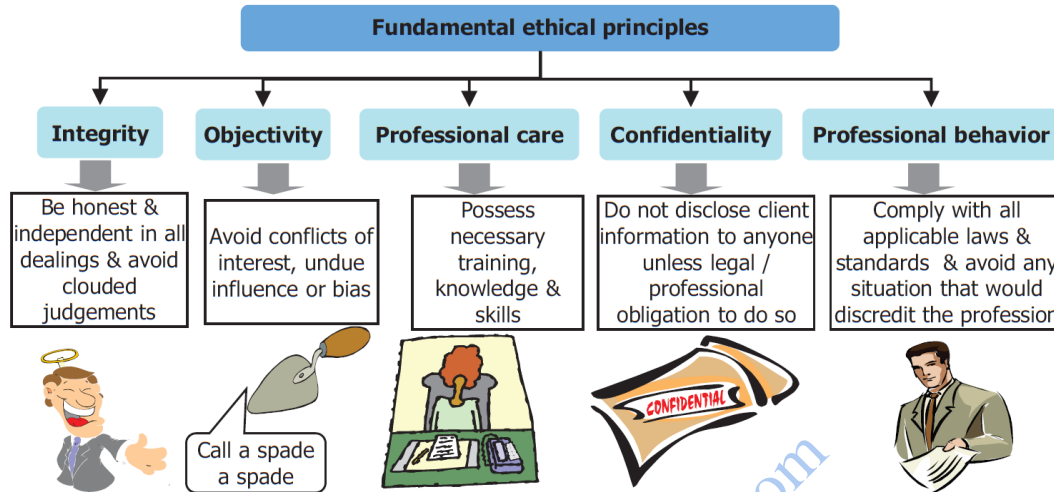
Fundamental ethical principles

Integrity

Be honest & independent in all dealings & avoid clouded judgements

Objectivity

Avoid conflicts of interest, undue influence or bias

Call a spade a spade

Professional care

Possess necessary training, knowledge & skills

Confidentiality

Do not disclose client information to anyone unless legal / professional obligation to do so

CONFIDENTIAL

Professional behavior

Comply with all applicable laws & standards & avoid any situation that would discredit the profession

om